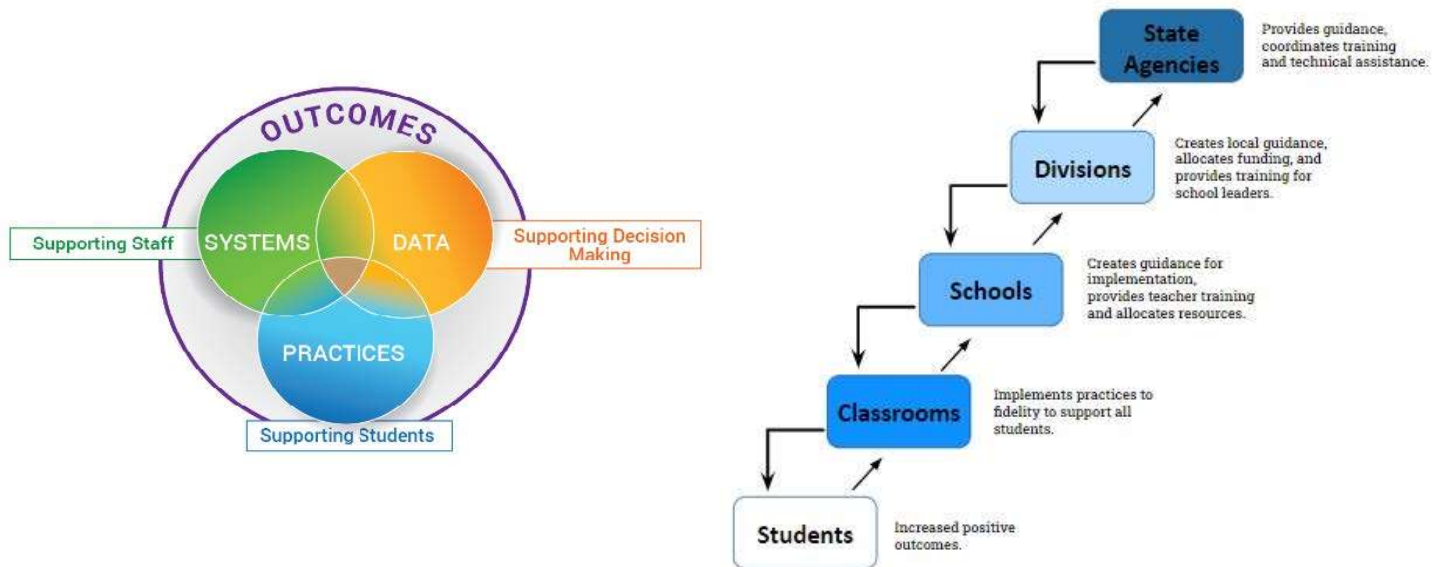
OUTCOMES

Supporting Staff

SYSTEMS

DATA

Supporting Decision Making

PRACTICES

Supporting Students

State Agencies

Provides guidance, coordinates training and technical assistance.

Divisions

Creates local guidance, allocates funding, and provides training for school leaders.

Schools

Creates guidance for implementation, provides teacher training and allocates resources.

Classrooms

Implements practices to fidelity to support all students.

Students

Increased positive outcomes.